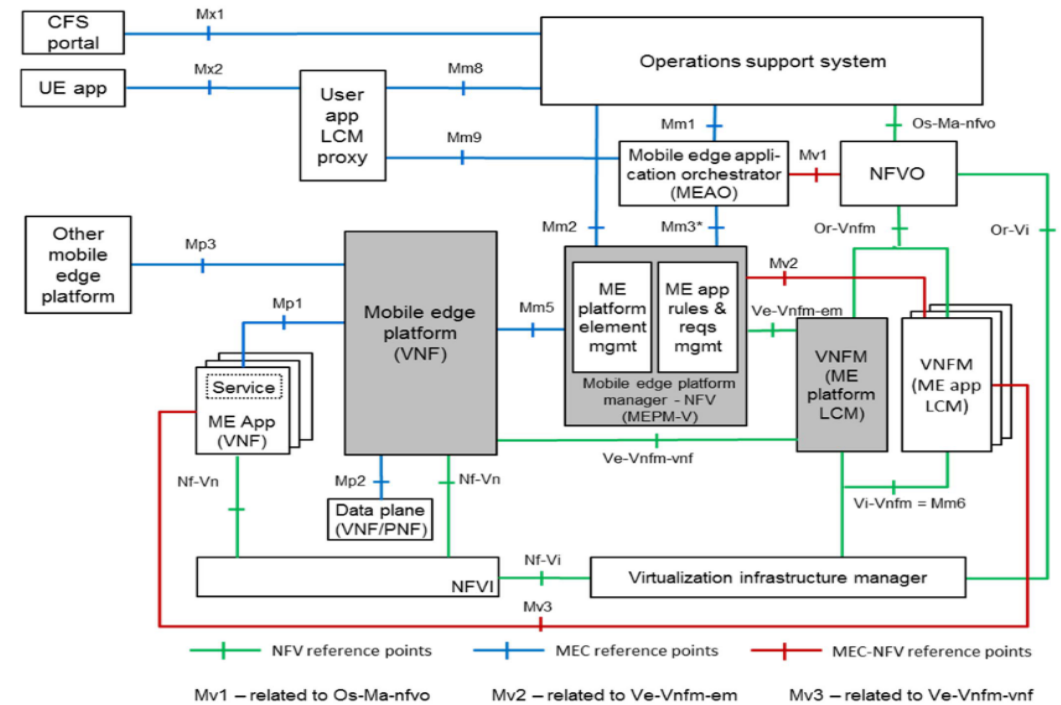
CFS portal

Mx1

UE app

Mx2

User app LCM proxy

Mm8

Mm9

Operations support system

Mm1

Os-Ma-nfvo

Mobile edge application orchestrator (MEAO)

Mv1

NFVO

Other mobile edge platform

Mp3

Mm2

Mm3*

Or-Vnfm

Or-Vi

Mp1

Mobile edge platform (VNF)

Mm5

ME platform element mgmt

ME app rules & reqs mgmt

Mobile edge platform manager - NFV (MEPM-V)

Mv2

Ve-Vnfm-em

VNFM (ME platform LCM)

VNFM (ME app LCM)

Service

ME App (VNF)

Ve-Vnfm-vnf

Nf-Vn

Mp2

Nf-Vn

Data plane (VNF/PNF)

Vi-Vnfm = Mm6

Nf-Vi

NFVI

Virtualization infrastructure manager

Mv3

NFV reference points

MEC reference points

MEC-NFV reference points

Mv1 – related to Os-Ma-nfvo

Mv2 – related to Ve-Vnfm-em

Mv3 – related to Ve-Vnfm-vnf